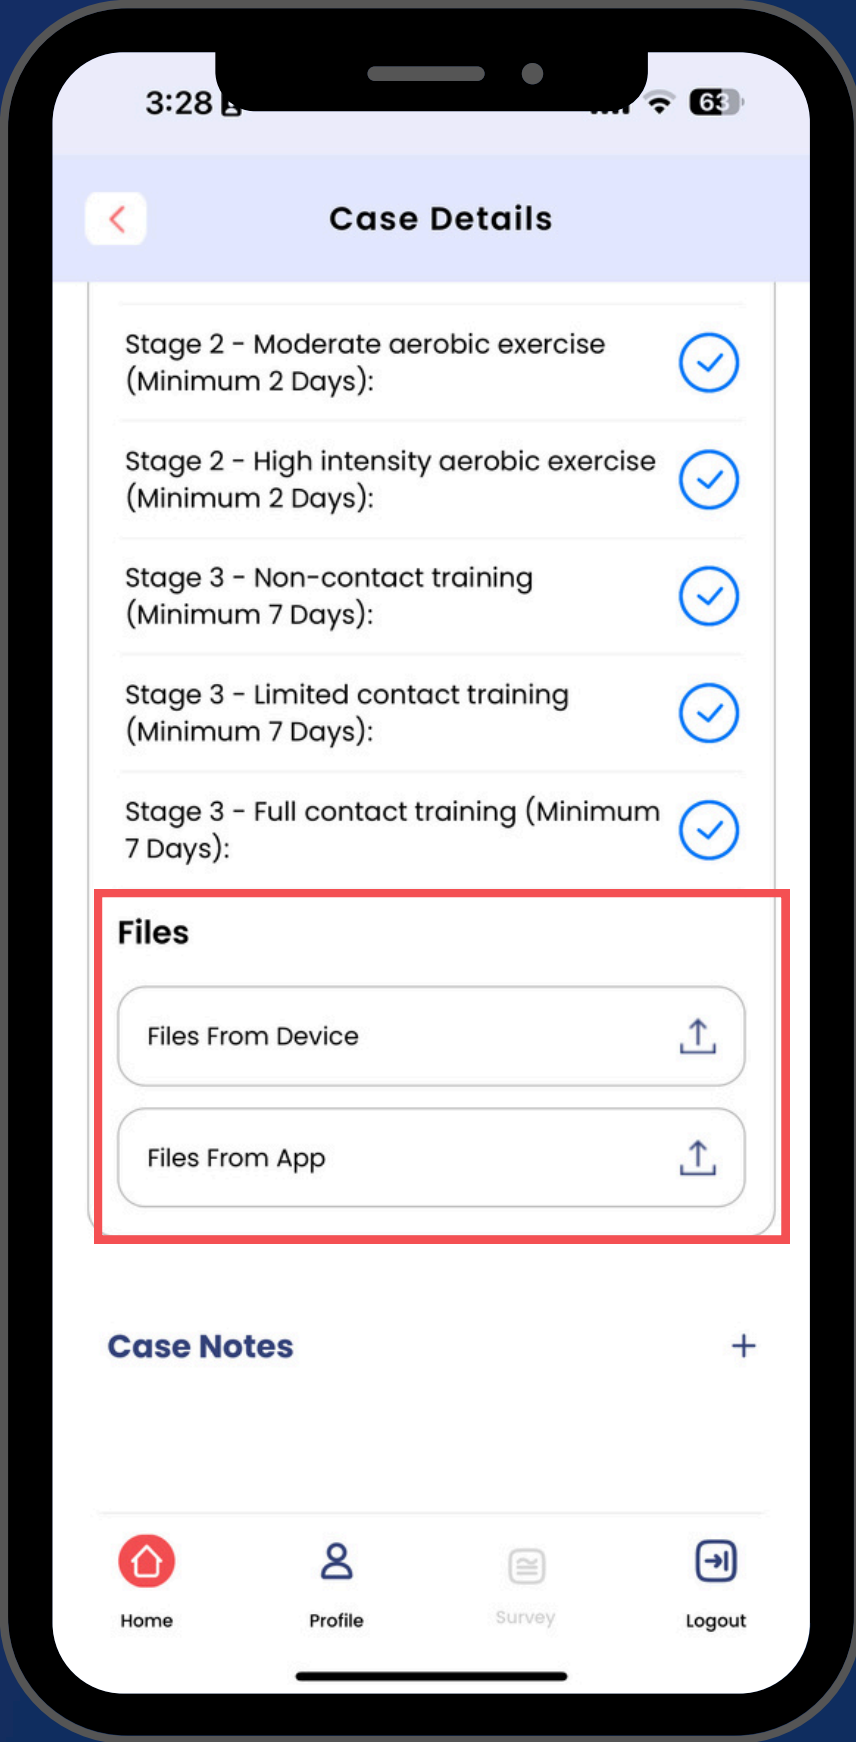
3:28

63

Case Details

Stage 2 - Moderate aerobic exercise (Minimum 2 Days):

Stage 2 - High intensity aerobic exercise (Minimum 2 Days):

Stage 3 - Non-contact training (Minimum 7 Days):

Stage 3 - Limited contact training (Minimum 7 Days):

Stage 3 - Full contact training (Minimum 7 Days):

Files

Files From Device

Files From App

Case Notes

+

Home

Profile

Survey

Logout